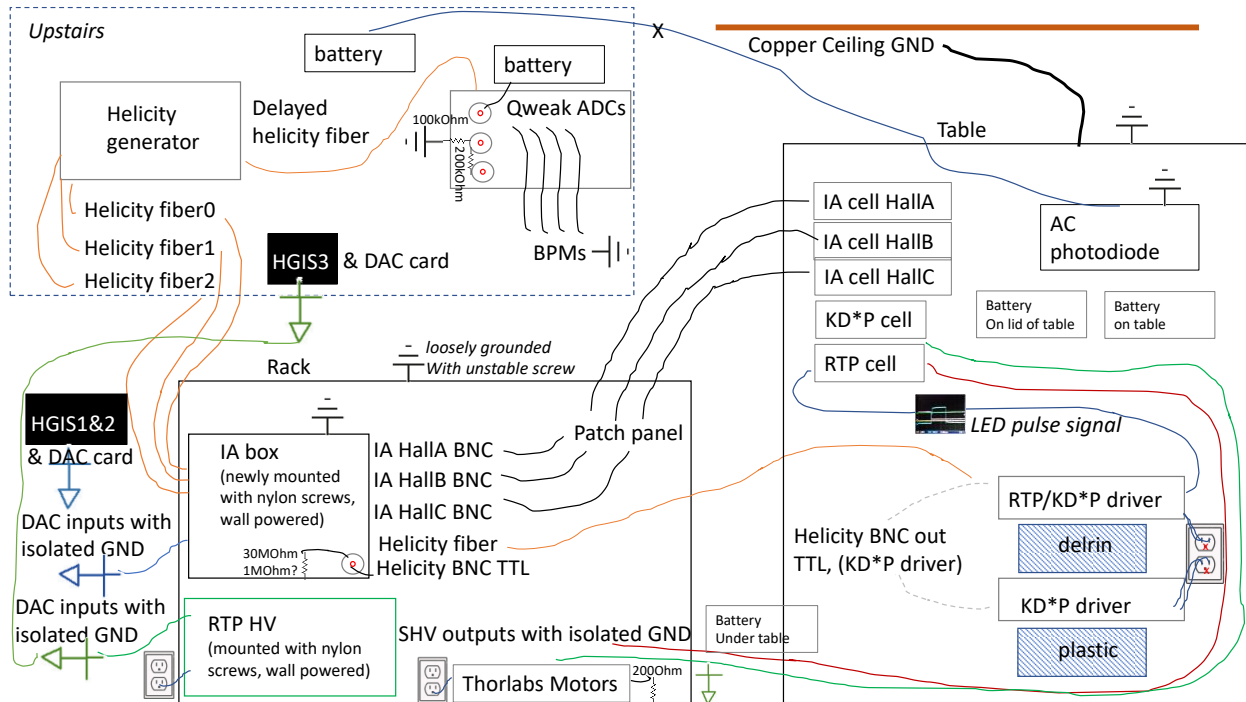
Upstairs

battery

X

Copper Ceiling GND

battery

Helicity generator

Delayed helicity fiber

100kOhm

200kOhm

Qweak ADCs

Table

Helicity fiber0

Helicity fiber1

Helicity fiber2

HGIS3 & DAC card

BPMs

IA cell HallA

IA cell HallB

IA cell HallC

AC photodiode

KD*P cell

Battery On lid of table

Battery on table

RTP cell

Rack

loosely grounded With unstable screw

HGIS1&2 & DAC card

IA box (newly mounted with nylon screws, wall powered)

IA HallA BNC

IA HallB BNC

IA HallC BNC

Patch panel

LED pulse signal

DAC inputs with isolated GND

30MOhm

1MOhm?

Helicity fiber

Helicity BNC TTL

Helicity BNC out TTL, (KD*P driver)

RTP/KD*P driver

delrin

DAC inputs with isolated GND

RTP HV (mounted with nylon screws, wall powered)

SHV outputs with isolated GND

Battery Under table

KD*P driver

plastic

Thorlabs Motors

200Ohm